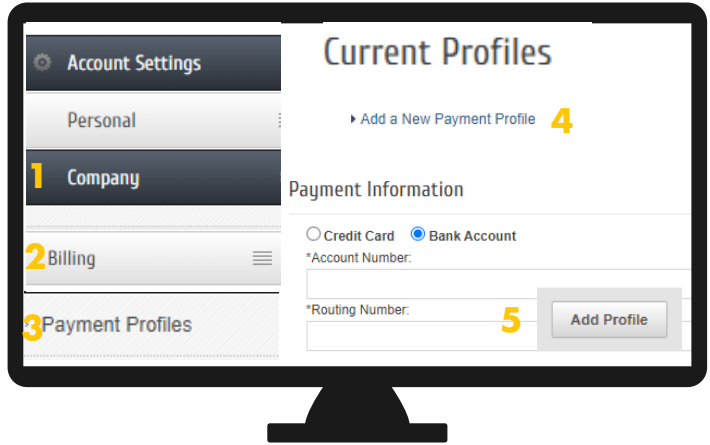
Account Settings

Personal

1 Company

2 Billing

3 Payment Profiles

Current Profiles

Add a New Payment Profile 4

Payment Information

Credit Card Bank Account

*Account Number:

*Routing Number:

5 Add Profile